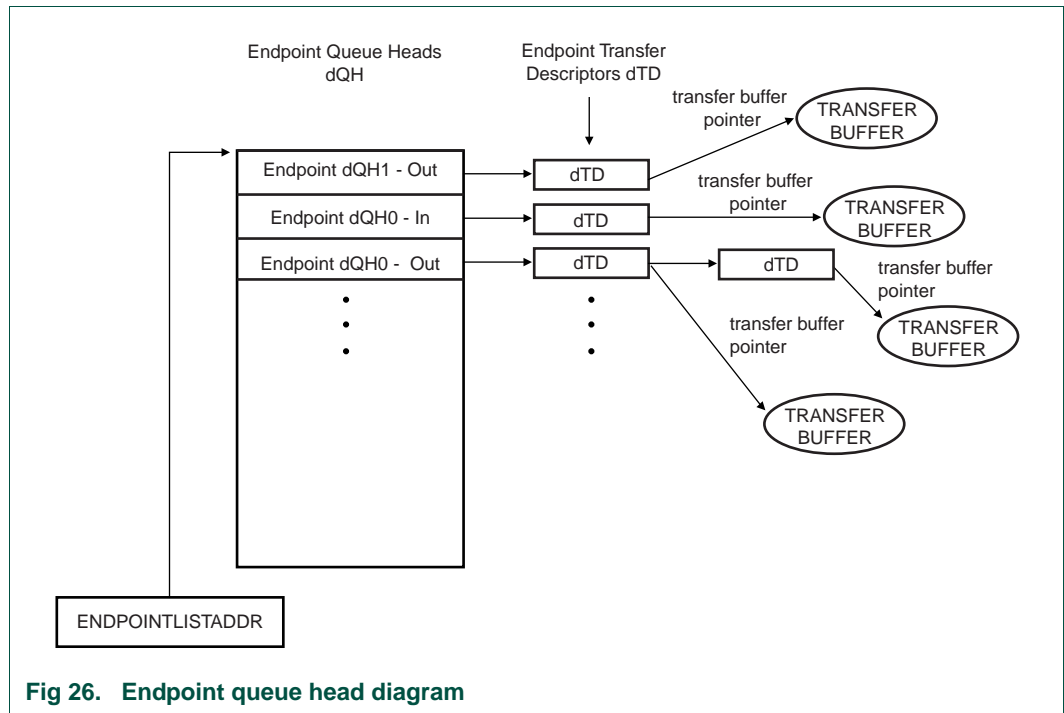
Endpoint Queue Heads
dQH

Endpoint Transfer
Descriptors dTD

transfer buffer
pointer

TRANSFER
BUFFER

Endpoint dQH1 - Out

dTD

transfer buffer
pointer

Endpoint dQH0 - In

dTD

TRANSFER
BUFFER

Endpoint dQH0 - Out

dTD

dTD

transfer buffer
pointer

TRANSFER
BUFFER

transfer buffer
pointer

TRANSFER
BUFFER

ENDPOINTLISTADDR

Fig 26. Endpoint queue head diagram